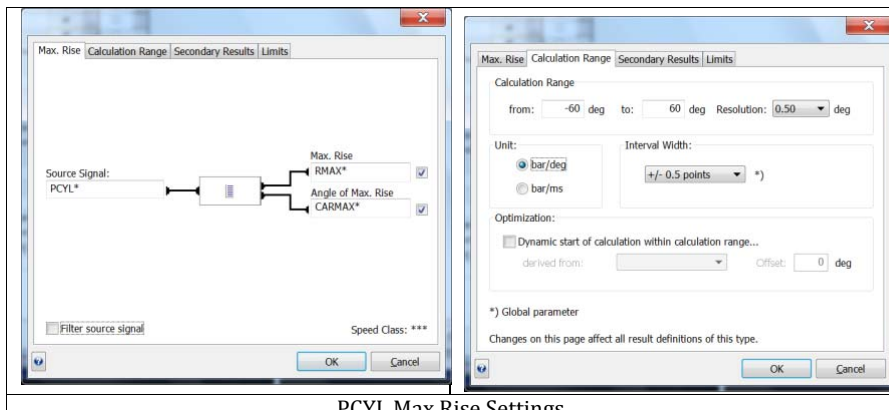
Max. Rise | Calculation Range | Secondary Results | Limits

Source Signal:
PCYL*

Max. Rise
RMAX*

Angle of Max. Rise
CARMAX*

Filter source signal

Speed Class: ***

OK | Cancel

Max. Rise | Calculation Range | Secondary Results | Limits

Calculation Range

from: -60 deg to: 60 deg Resolution: 0.50 deg

Unit:
bar/deg
bar/ms

Interval Width:
+/- 0.5 points *)

Optimization:
Dynamic start of calculation within calculation range...
derived from: Offset: 0 deg

*) Global parameter

Changes on this page affect all result definitions of this type.

OK | Cancel

PCYL Max Rise Settings